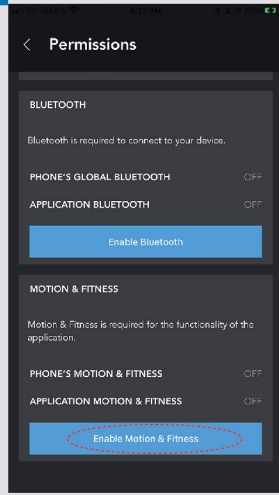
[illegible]

<

Permissions

BLUETOOTH

Bluetooth is required to connect to your device.

PHONE'S GLOBAL BLUETOOTH OFF

APPLICATION BLUETOOTH OFF

Enable Bluetooth

MOTION & FITNESS

Motion & Fitness is required for the functionality of the application.

PHONE'S MOTION & FITNESS OFF

APPLICATION MOTION & FITNESS OFF

Enable Motion & Fitness